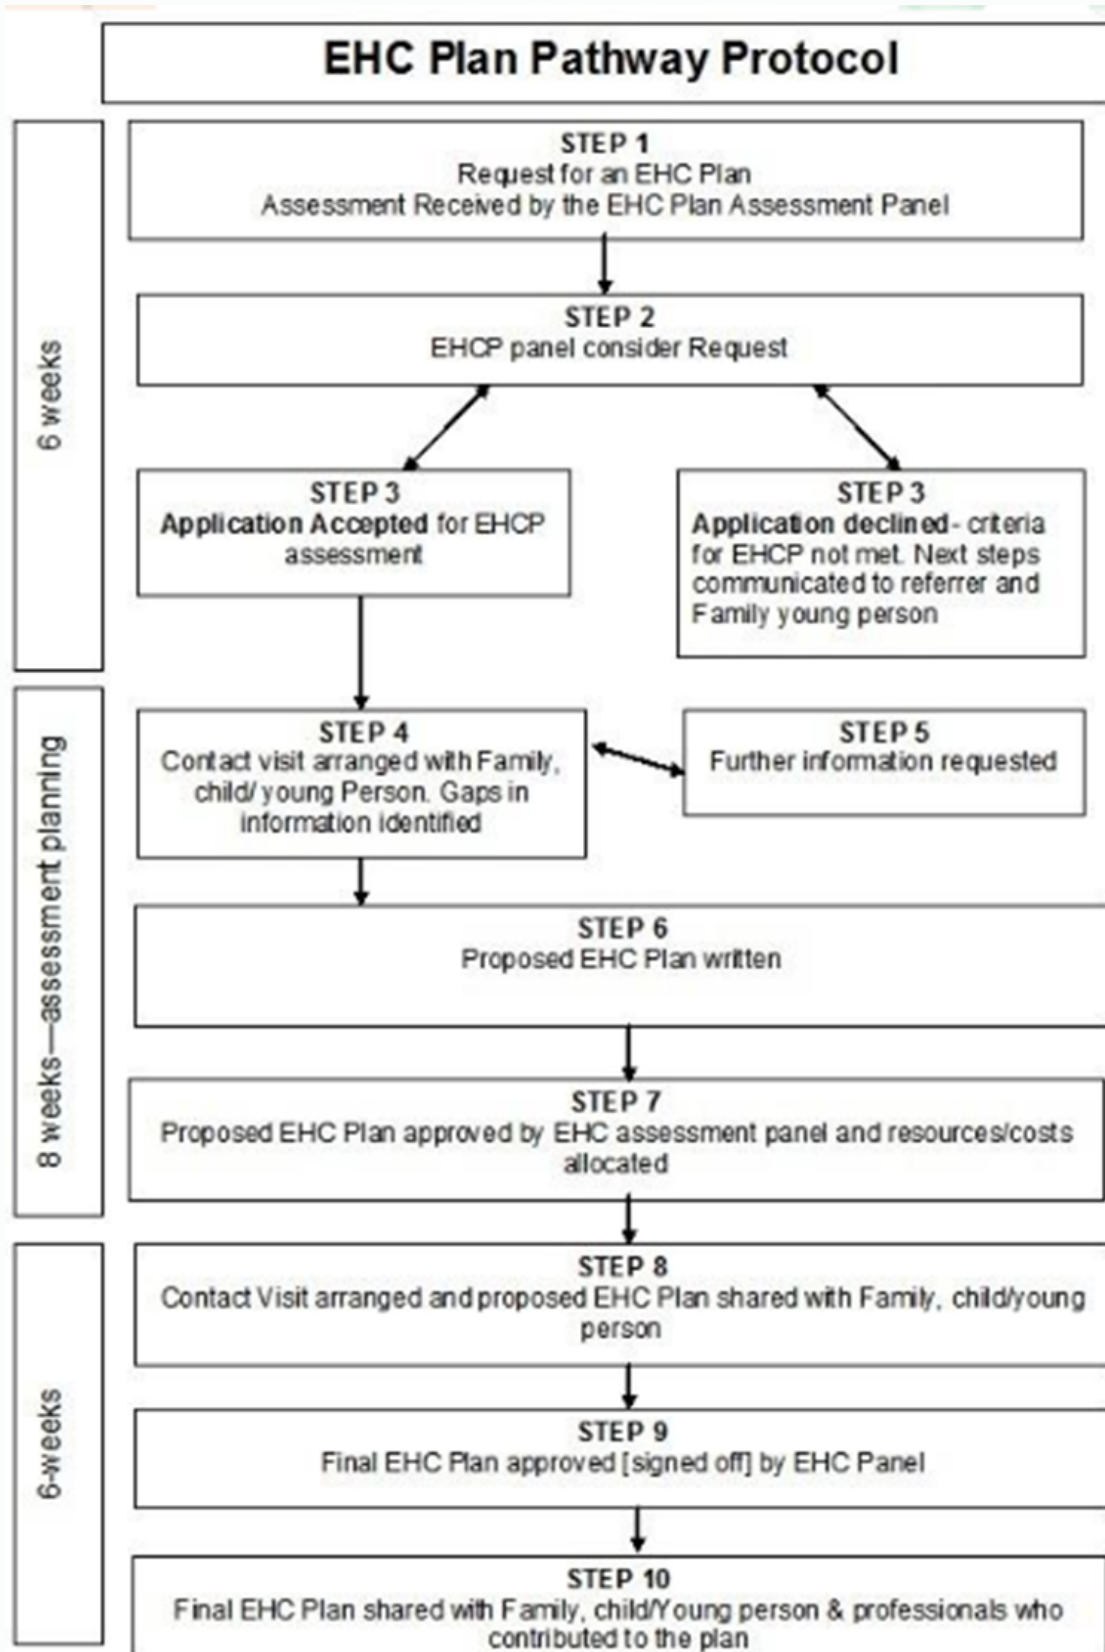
EHC Plan Pathway Protocol

6 weeks

STEP 1
Request for an EHC Plan
Assessment Received by the EHC Plan Assessment Panel

STEP 2
EHCP panel consider Request

STEP 3
Application Accepted for EHCP assessment

STEP 3
Application declined - criteria for EHCP not met. Next steps communicated to referrer and Family young person

8 weeks—assessment planning

STEP 4
Contact visit arranged with Family, child/ young Person. Gaps in information identified

STEP 5
Further information requested

STEP 6
Proposed EHC Plan written

STEP 7
Proposed EHC Plan approved by EHC assessment panel and resources/costs allocated

6-weeks

STEP 8
Contact Visit arranged and proposed EHC Plan shared with Family, child/young person

STEP 9
Final EHC Plan approved [signed off] by EHC Panel

STEP 10
Final EHC Plan shared with Family, child/Young person & professionals who contributed to the plan